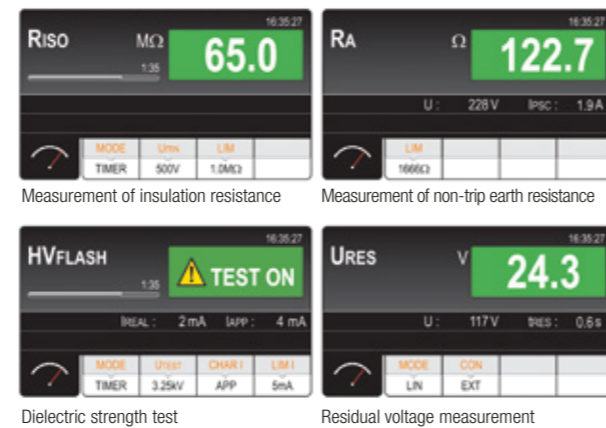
16:35:27
RISO
MΩ
65.0
1:35
| MODE | UTEST | LIM |
|---|---|---|
| TIMER | 500V | 1.0MΩ |

Measurement of insulation resistance

16:35:27
RA
Ω
122.7
U : 228 V IPSC : 1.9 A
| LIM |
|---|
| 1666Ω |

Measurement of non-trip earth resistance

16:35:27
HVFLASH
TEST ON
1:35
IREAL : 2 mA IAPP : 4 mA
| MODE | UTEST | CHAR I | LIM I |
|---|---|---|---|
| TIMER | 3.25kV | APP | 5mA |

Dielectric strength test

16:35:27
URES
V
24.3
U : 117 V tRES : 0.6 s
| MODE | CON |
|---|---|
| LIN | EXT |

Residual voltage measurement